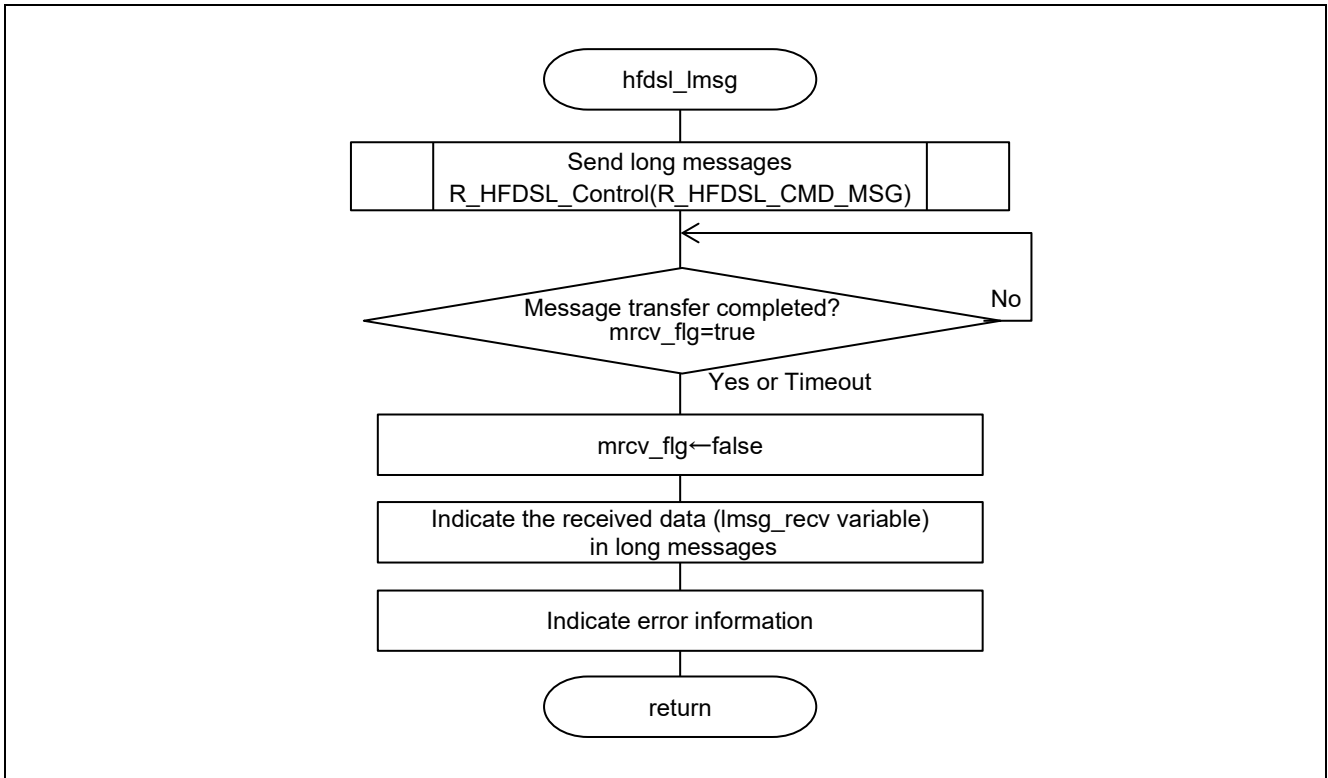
hfdsl_lmsg

Send long messages
R_HFDSL_Control(R_HFDSL_CMD_MSG)

Message transfer completed?
mrcv_flg=true

No

Yes or Timeout

mrcv_flg←false

Indicate the received data (lmsg_recv variable) in long messages

Indicate error information

return